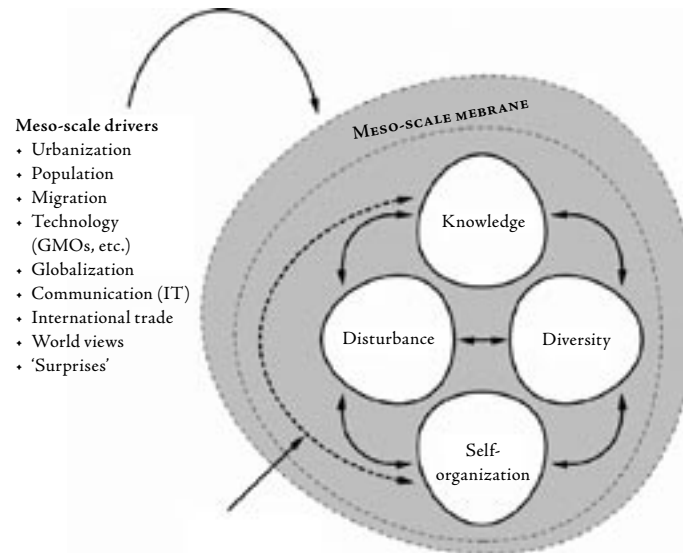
Meso-scale drivers
- Urbanization
- Population
- Migration
- Technology (GMOs, etc.)
- Globalization
- Communication (IT)
- International trade
- World views
- 'Surprises'

Meso-scale mebrane

Knowledge

Disturbance

Diversity

Self-organization